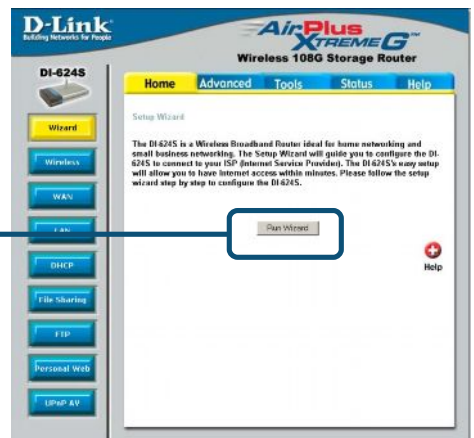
D-Link
Building Networks for People

AirPlus XTREME G
Wireless 108G Storage Router

DI-624S

Home | Advanced | Tools | Status | Help

Wizard
Wireless
WAN
LAN
DHCP
File Sharing
FTP
Personal Web
UPnP AV

Setup Wizard

The DI-624S is a Wireless Broadband Router ideal for home networking and small business networking. The Setup Wizard will guide you to configure the DI-624S to connect to your ISP (Internet Service Provider). The DI-624S's easy setup will allow you to have Internet access within minutes. Please follow the setup wizard step by step to configure the DI-624S.

Run Wizard

Help